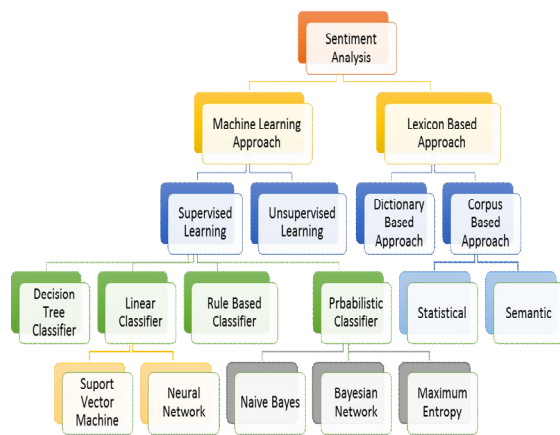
Sentiment Analysis

Machine Learning Approach

Lexicon Based Approach

Supervised Learning

Unsupervised Learning

Dictionary Based Approach

Corpus Based Approach

Decision Tree Classifier

Linear Classifier

Rule Based Classifier

Prbabilistic Classifier

Statistical

Semantic

Suport Vector Machine

Neural Network

Naive Bayes

Bayesian Network

Maximum Entropy